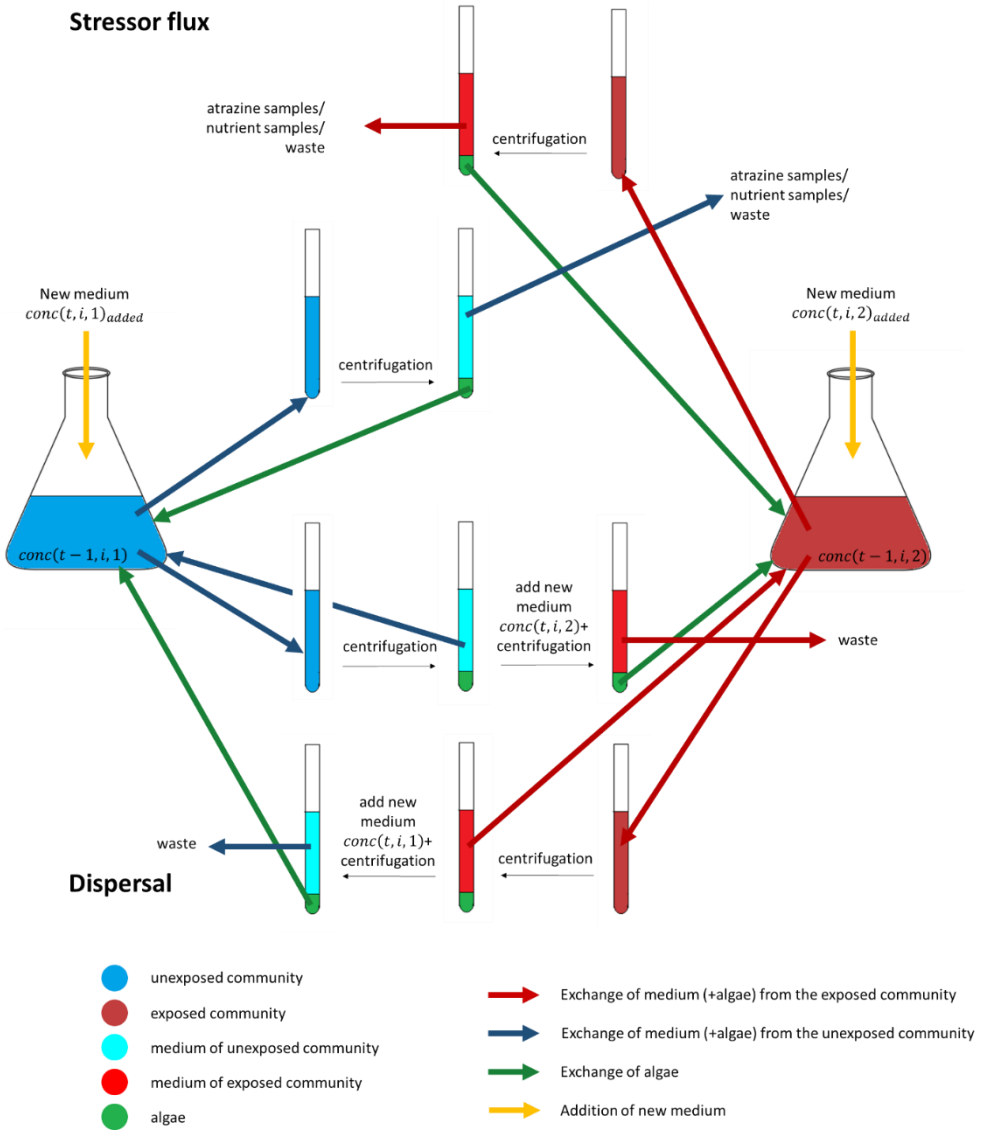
Stressor flux

atrazine samples/ nutrient samples/ waste

centrifugation

atrazine samples/ nutrient samples/ waste

New medium $conc(t,i,1)_{added}$

centrifugation

New medium $conc(t,i,2)_{added}$

$conc(t-1,i,1)$

$conc(t-1,i,2)$

centrifugation

add new medium $conc(t,i,2)$+ centrifugation

waste

add new medium $conc(t,i,1)$+ centrifugation

centrifugation

waste

Dispersal

unexposed community

exposed community

medium of unexposed community

medium of exposed community

algae

Exchange of medium (+algae) from the exposed community

Exchange of medium (+algae) from the unexposed community

Exchange of algae

Addition of new medium